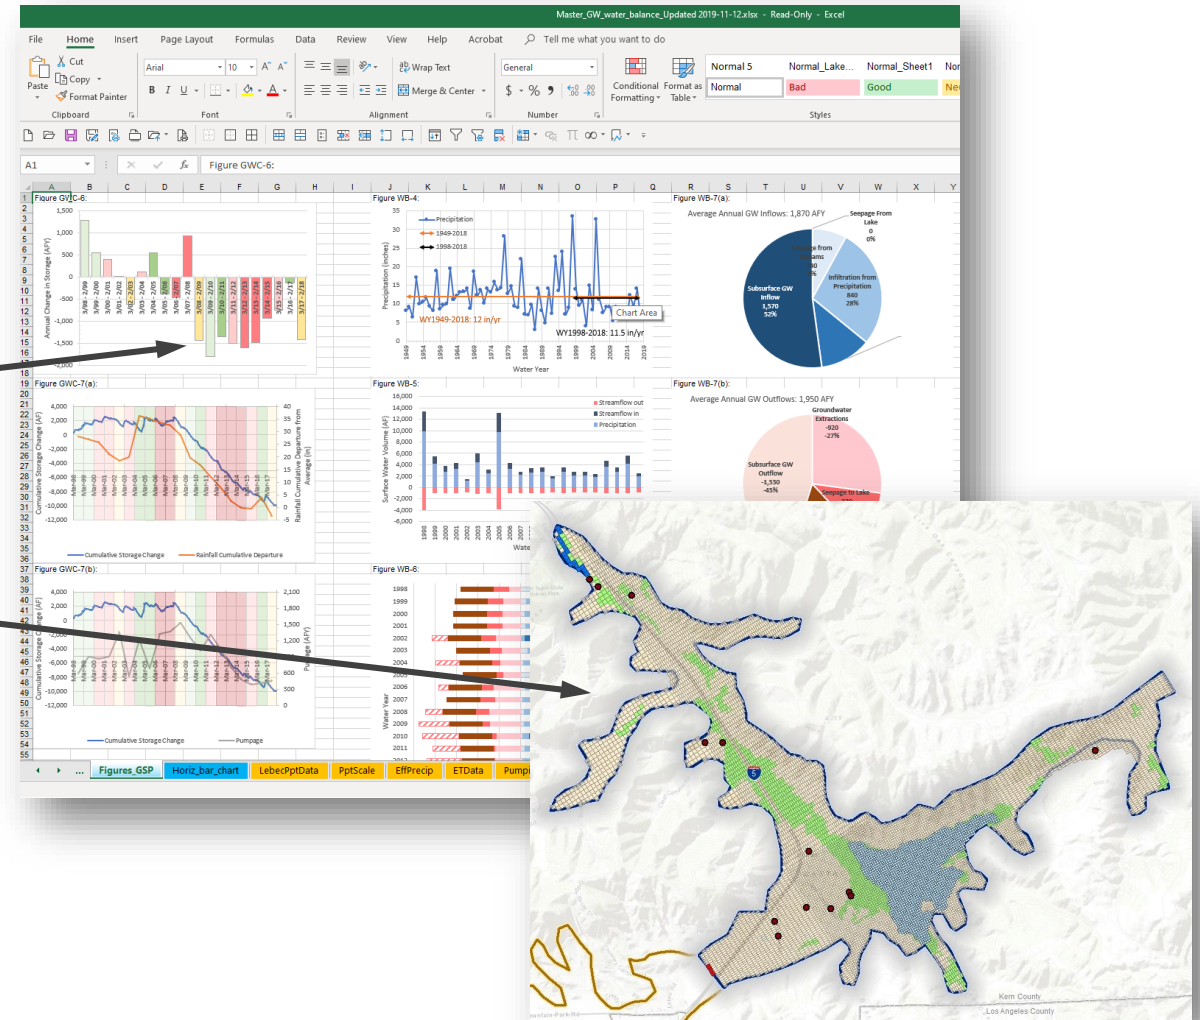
Master_GW_water_balance_Updated 2019-11-12.xlsx - Read-Only - Excel

File Home Insert Page Layout Formulas Data Review View Help Acrobat Tell me what you want to do

Cut Copy Paste Format Painter Clipboard

Arial 10 Font

Wrap Text Merge & Center Alignment

General Number

Conditional Formatting Format as Table

Normal 5 Normal_Lake... Normal_Sheet1 Nor
Normal Bad Good Ne
Styles

A1 Figure GWC-6:

Figure GWC-6:
1,500
1,000
500
0
-500
-1,000
-1,500
-2,000
Annual Change in Storage (AFY)
3/98 - 2/99 3/99 - 2/00 3/00 - 2/01 3/01 - 2/02 3/02 - 2/03 3/03 - 2/04 3/04 - 2/05 3/05 - 2/06 3/06 - 2/07 3/07 - 2/08 3/08 - 2/09 3/09 - 2/10 3/10 - 2/11 3/11 - 2/12 3/12 - 2/13 3/13 - 2/14 3/14 - 2/15 3/15 - 2/16 3/16 - 2/17 3/17 - 2/18

Figure WB-4:
Precipitation
1949-2018
1998-2018
Precipitation (inches)
WY1949-2018: 12 in/yr
WY1998-2018: 11.5 in/yr
Chart Area
Water Year

Figure WB-7(a):
Average Annual GW Inflows: 1,870 AFY
Seepage From Lake 0 0%
Infiltration from Precipitation 840 28%
Subsurface GW Inflow 1,570 52%

Figure GWC-7(a):
Cumulative Storage Change (AF)
Rainfall Cumulative Departure from Average (in)
Cumulative Storage Change
Rainfall Cumulative Departure

Figure WB-5:
Streamflow out
Streamflow in
Precipitation
Surface Water Volume (AF)

Figure WB-7(b):
Average Annual GW Outflows: 1,950 AFY
Groundwater Extractions -920 -27%
Subsurface GW Outflow -1,530 -45%
Seepage to Lake

Figure GWC-7(b):
Cumulative Storage Change
Pumpage

Figure WB-6:
Water Year

Figures_GSP Horiz_bar_chart LebecPptData PptScale EffPrecip ETData Pump

5
Kern County
Los Angeles County